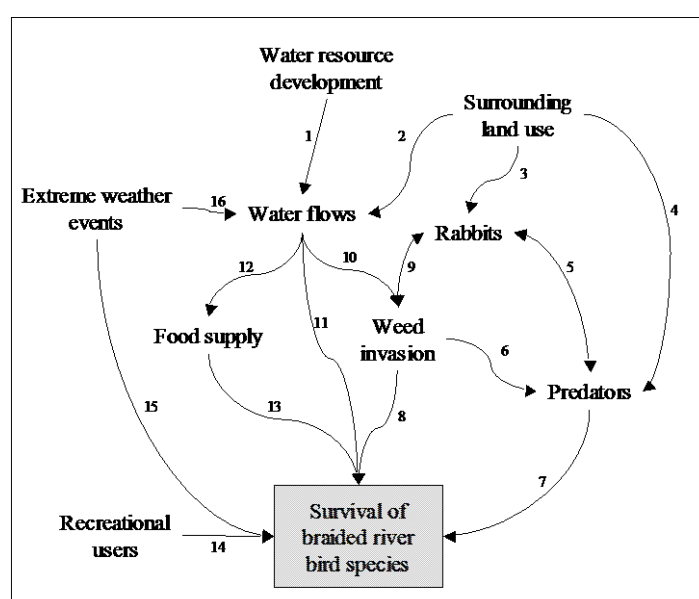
Water resource development

1

Surrounding land use

2

3

4

Extreme weather events

16

Water flows

Rabbits

12

10

9

5

Food supply

11

Weed invasion

6

Predators

15

13

8

7

Recreational users

14

Survival of braided river bird species